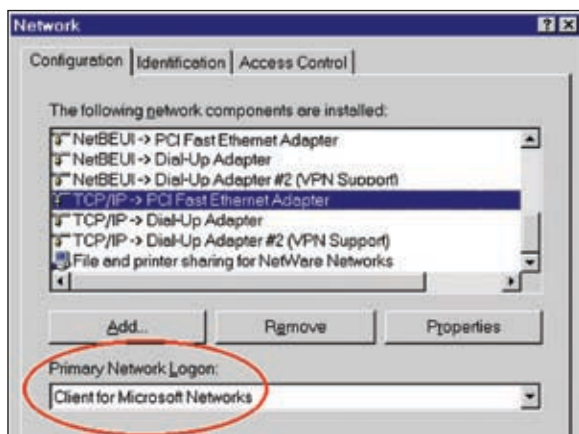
Network

Configuration | Identification | Access Control

The following network components are installed:

NetBEUI -> PCI Fast Ethernet Adapter
NetBEUI -> Dial-Up Adapter
NetBEUI -> Dial-Up Adapter #2 (VPN Support)
TCP/IP -> PCI Fast Ethernet Adapter
TCP/IP -> Dial-Up Adapter
TCP/IP -> Dial-Up Adapter #2 (VPN Support)
File and printer sharing for NetWare Networks

Add... | Remove | Properties

Primary Network Logon:
Client for Microsoft Networks